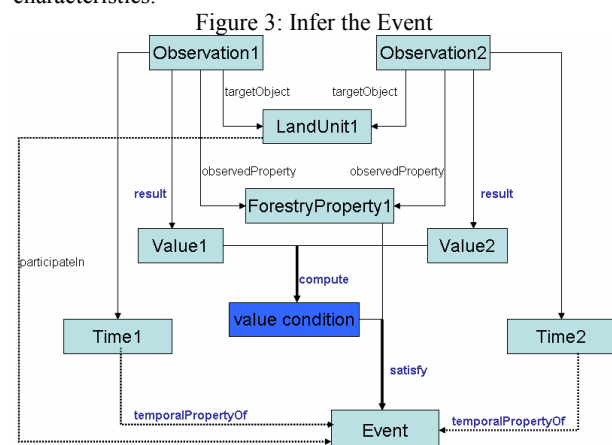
characteristics.

Figure 3: Infer the Event

Observation1
Observation2
targetObject
targetObject
LandUnit1
observedProperty
observedProperty
result
result
ForestryProperty1
Value1
Value2
participateIn
compute
value condition
Time1
Time2
satisfy
temporalPropertyOf
temporalPropertyOf
Event